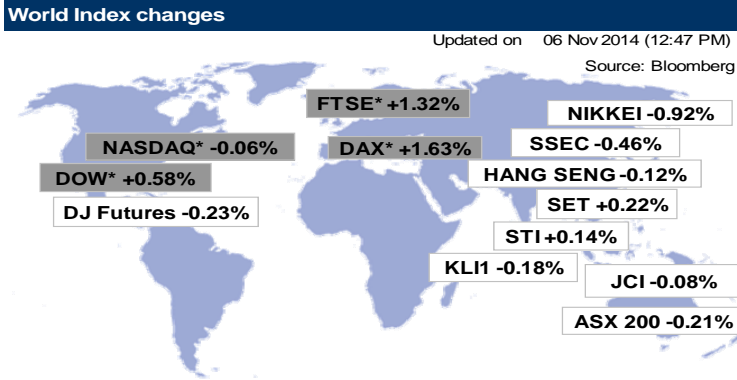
World Index changes

Updated on 06 Nov 2014 (12:47 PM)

Source: Bloomberg

FTSE* +1.32%

NIKKEI -0.92%

NASDAQ* -0.06%

SSEC -0.46%

DAX* +1.63%

DOW* +0.58%

HANG SENG -0.12%

DJ Futures -0.23%

SET +0.22%

STI +0.14%

KLI1 -0.18%

JCI -0.08%

ASX 200 -0.21%